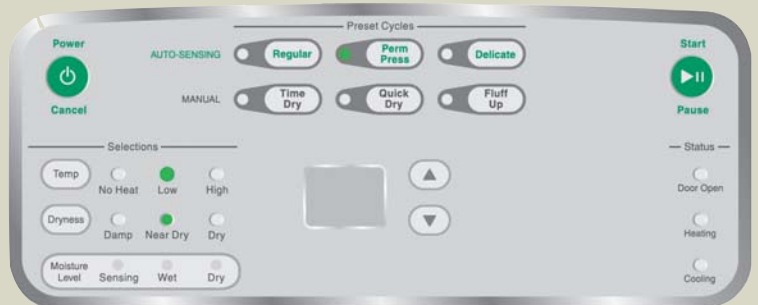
Power

Cancel

Preset Cycles

AUTO-SENSING Regular Perm Press Delicate

MANUAL Time Dry Quick Dry Fluff Up

Start

Pause

Selections

Temp No Heat Low High

Dryness Damp Near Dry Dry

Moisture Level Sensing Wet Dry

Status

Door Open

Heating

Cooling